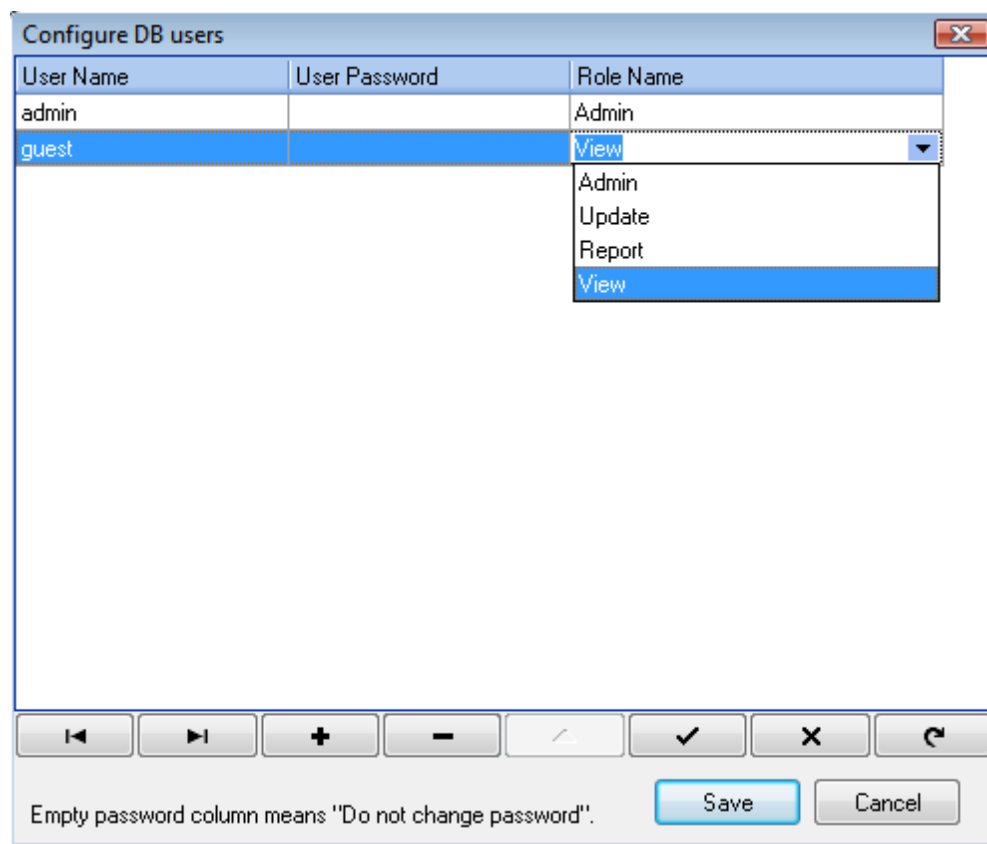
Configure DB users

| User Name | User Password | Role Name |
|---|---|---|
| admin | | Admin |
| guest | | View |

Admin
Update
Report
View

Empty password column means "Do not change password".

Save

Cancel